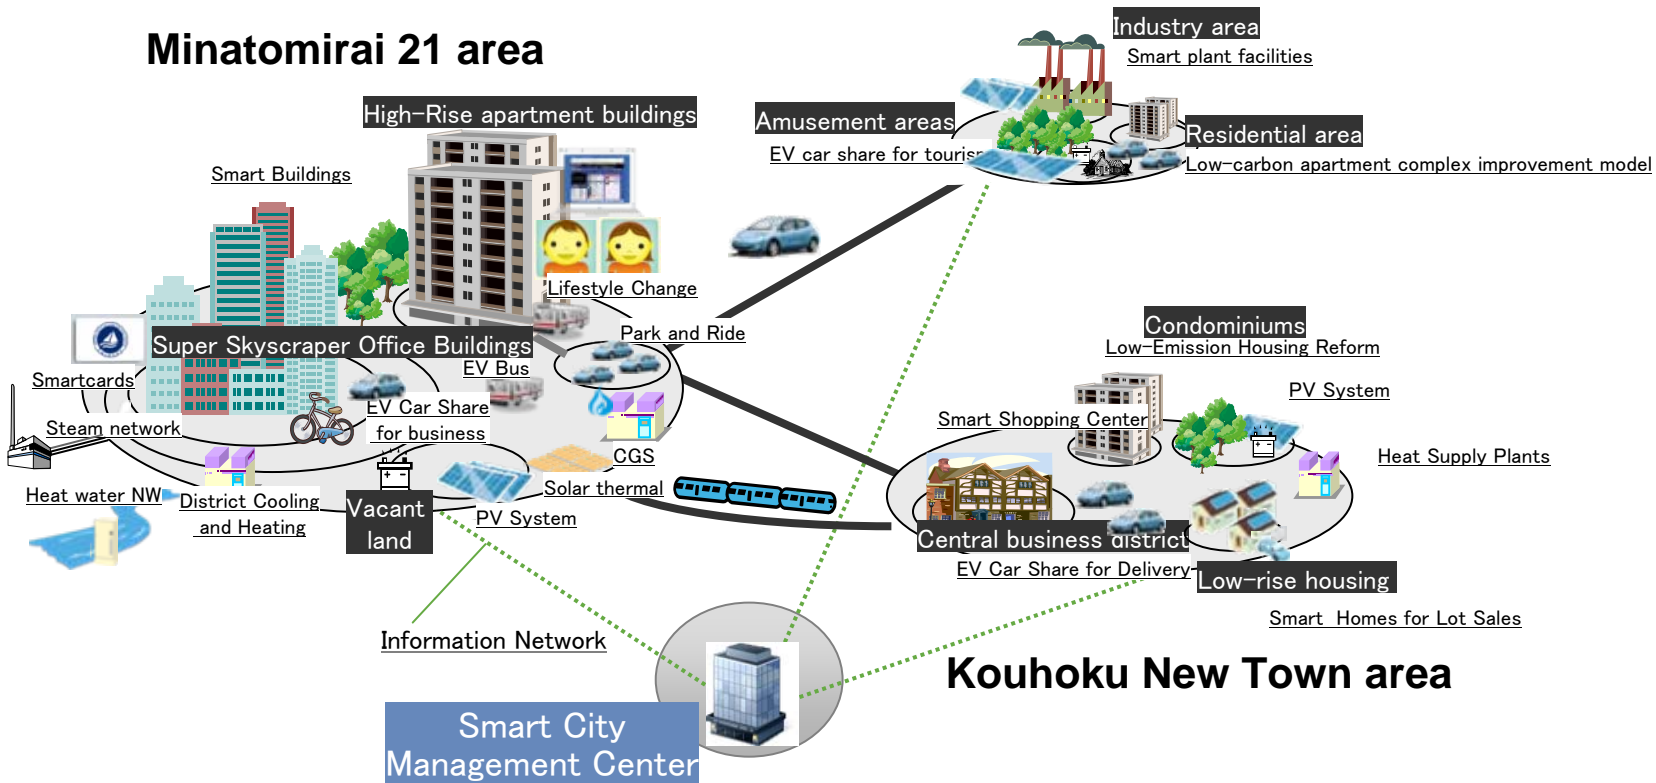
Minatomirai 21 area

High-Rise apartment buildings

Smart Buildings

Lifestyle Change

Park and Ride

Super Skyscraper Office Buildings

EV Bus

Smartcards

EV Car Share for business

Steam network

CGS

Solar thermal

Heat water NW

District Cooling and Heating

Vacant land

PV System

Information Network

Smart City Management Center

Industry area

Smart plant facilities

Amusement areas

EV car share for touris

Residential area

Low-carbon apartment complex improvement model

Condominiums

Low-Emission Housing Reform

PV System

Smart Shopping Center

Heat Supply Plants

Central business district

EV Car Share for Delivery

Low-rise housing

Smart Homes for Lot Sales

Kouhoku New Town area